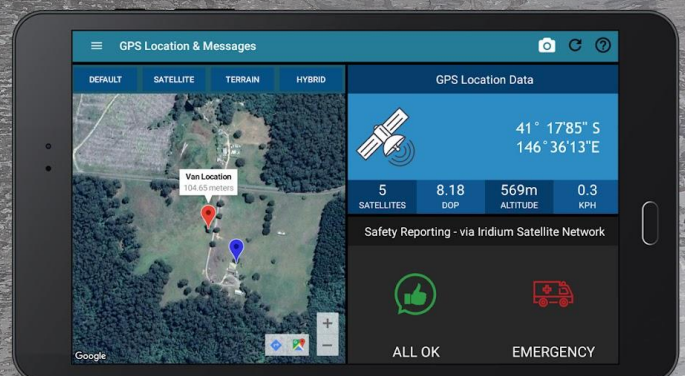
GPS Location & Messages

DEFAULT SATELLITE TERRAIN HYBRID

Van Location
104.65 meters

+
−

Google

GPS Location Data

41° 17'85" S
146°36'13"E

| 5 | 8.18 | 569m | 0.3 |
|---|---|---|---|
| SATELLITES | DOP | ALTITUDE | KPH |

Safety Reporting - via Iridium Satellite Network

ALL OK

EMERGENCY